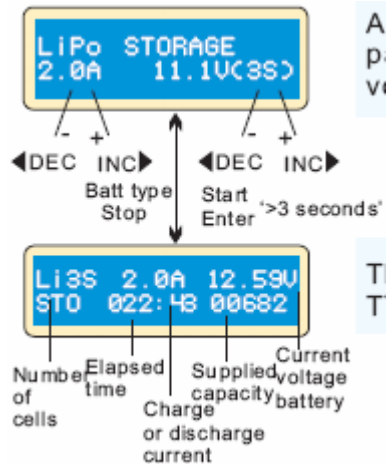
LiPo STORAGE
2.0A 11.1V(3S)

A
pa
vo

- +
◀DEC INC▶
- +
◀DEC INC▶

Batt type
Stop

Start
Enter '>3 seconds'

Li3S 2.0A 12.59V
STO 022:48 00682

Th
T

Number of cells
Elapsed time
Charge or discharge current
Supplied capacity
Current voltage battery